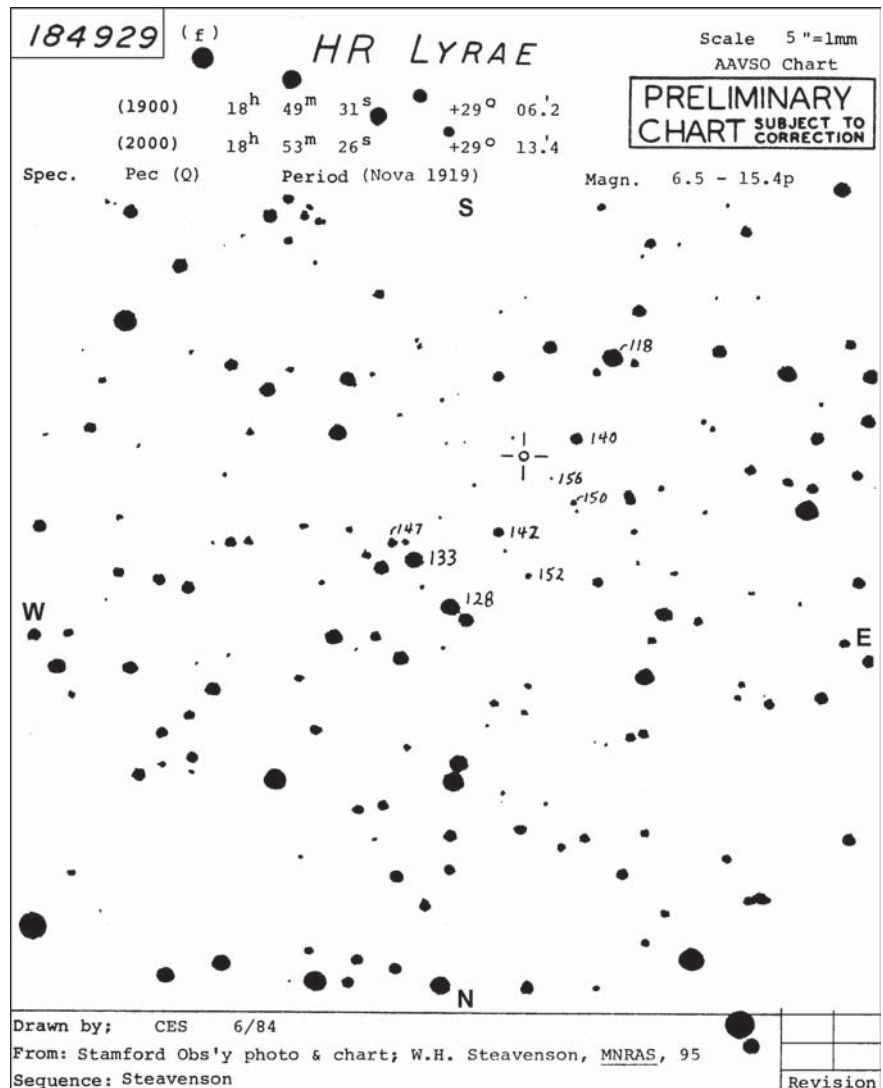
184929 (f)

HR LYRAE

Scale 5 "=1mm
AAVSO Chart

PRELIMINARY CHART SUBJECT TO CORRECTION

(1900) $18^h$ $49^m$ $31^s$ $+29°$ $06.'2$

(2000) $18^h$ $53^m$ $26^s$ $+29°$ $13.'4$

Spec. Pec (Q) Period (Nova 1919) Magn. 6.5 - 15.4p

S

118

140

156

150

147

142

133

152

128

W

E

N

Drawn by; CES 6/84

From: Stamford Obs'y photo & chart; W.H. Steavenson, MNRAS, 95

Sequence: Steavenson

Revision